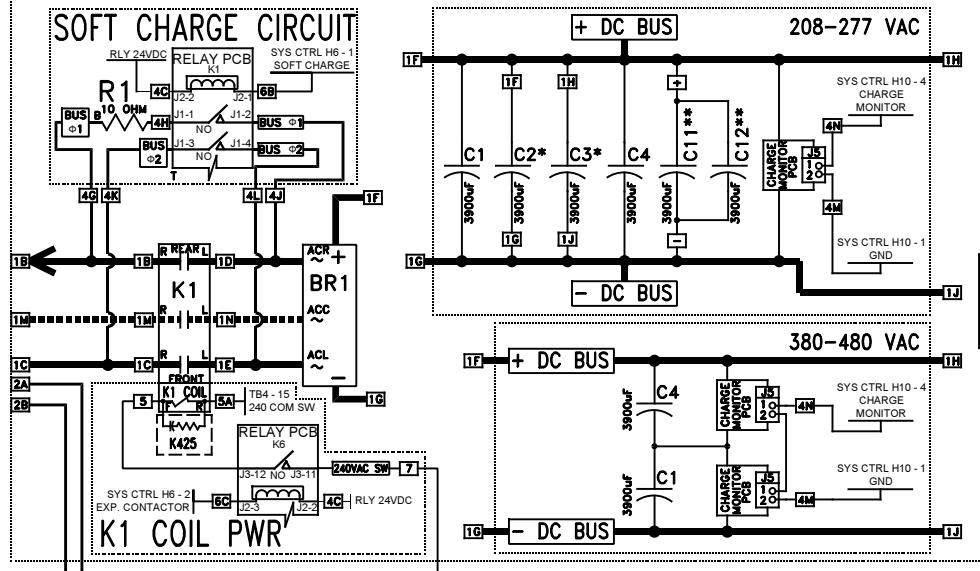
SOFT CHARGE CIRCUIT
RLY 24VDC
RELAY PCB
K1
SYS CTRL H6 - 1
SOFT CHARGE
4C
J2-2
J2-1
6B
R1
10 OHM
B
BUS
Φ1
4H
J1-1
NO
J1-2
BUS Φ1
BUS
Φ2
J1-3
NO
J1-4
BUS Φ2
T
4G
4K
4L
4J
1F
1B
1B
R REAR L
1D
ACR
+
BR1
K1
1M
1M
1N
ACC
1C
1C
R
L
1E
ACL
2A
FRONT
K1 COIL
1G
2B
5
T
R
5A
TB4 - 15
240 COM SW
K425
RELAY PCB
K6
J3-12
NO
J3-11
240VAC SW
7
SYS CTRL H6 - 2
EXP. CONTACTOR
6C
J2-3
J2-2
4C
RLY 24VDC
K1 COIL PWR
+ DC BUS
208-277 VAC
1F
1H
1F
1H
+
C1
C2*
C3*
C4
C11**
C12**
SYS CTRL H10 - 4
CHARGE
MONITOR
4N
J5
1
2
CHARGE
MONITOR
PCB
3900uF
3900uF
3900uF
3900uF
3900uF
3900uF
4M
1G
1J
−
SYS CTRL H10 - 1
GND
1G
− DC BUS
1J
380-480 VAC
1F
+ DC BUS
1H
C4
3900uF
CHARGE
MONITOR
PCB
J5
1
2
4N
SYS CTRL H10 - 4
CHARGE
MONITOR
C1
3900uF
SYS CTRL H10 - 1
GND
CHARGE
MONITOR
PCB
J5
1
2
4M
1G
− DC BUS
1J